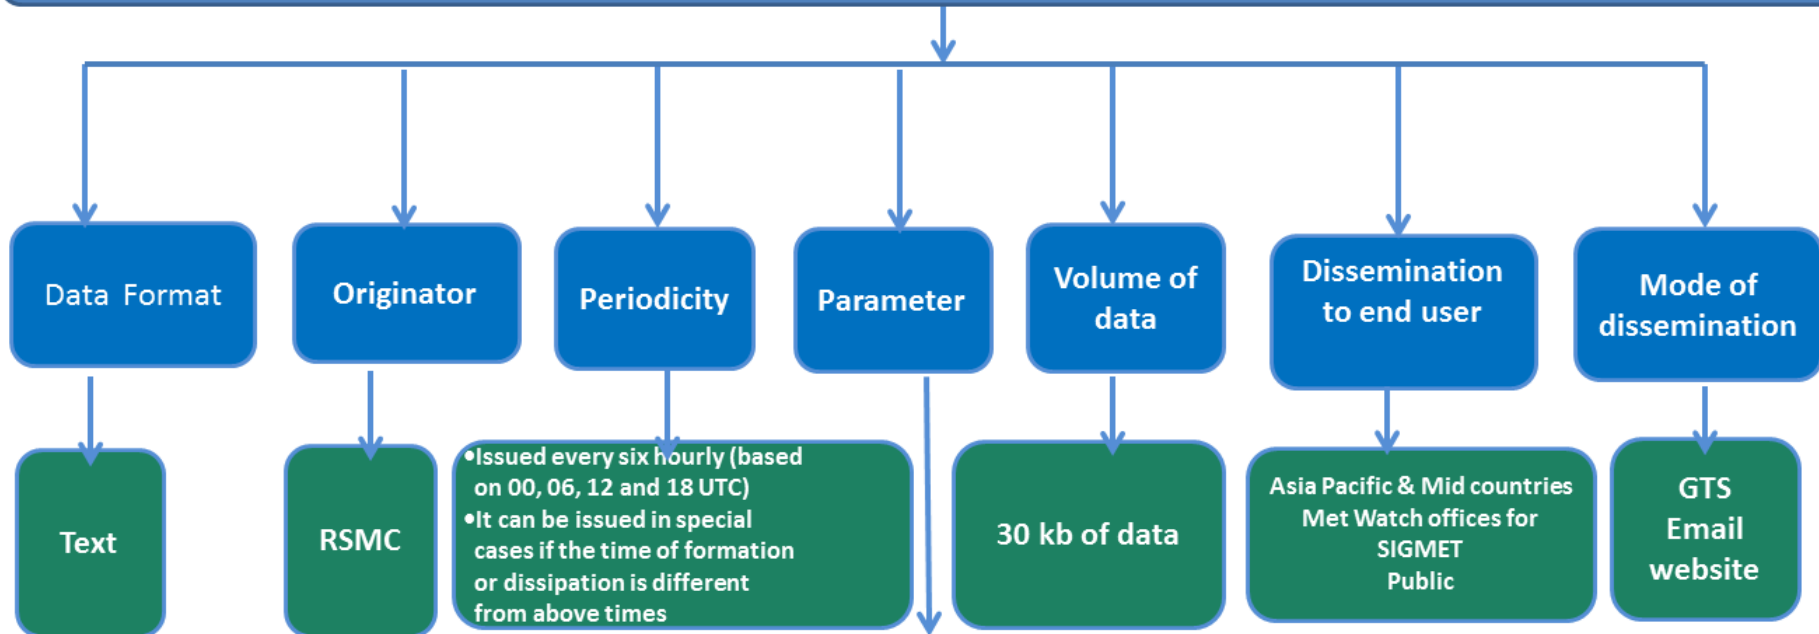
Data Format

Originator

Periodicity

Parameter

Volume of data

Dissemination to end user

Mode of dissemination

Text

RSMC

•Issued every six hourly (based on 00, 06, 12 and 18 UTC)
•It can be issued in special cases if the time of formation or dissipation is different from above times

30 kb of data

Asia Pacific & Mid countries
Met Watch offices for SIGMET
Public

GTS
Email
website